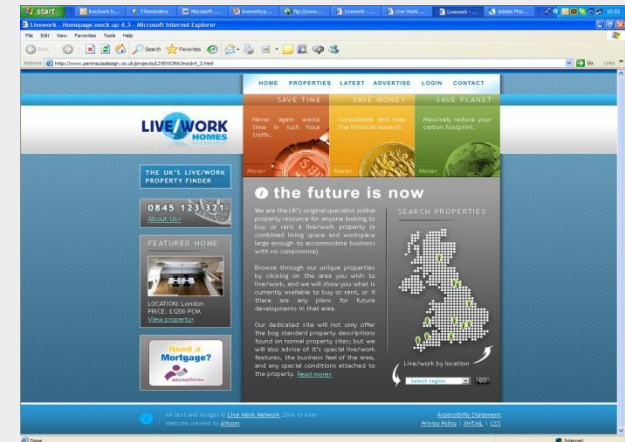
start | livework h... | Filemindes | Microsoft ... | livework... | ftp://www... | Livework - ... | Live Work ... | Livework - ... | Adobe Pho... | 10:33

Livework - Homepage mock up 4.3 - Microsoft Internet Explorer

File Edit View Favorites Tools Help

Back | Search | Favorites

Address http://www.peninsuladesign.co.uk/projects/LIVEWORK/mock4_3.html | Go | Links

HOME | PROPERTIES | LATEST | ADVERTISE | LOGIN | CONTACT

SAVE TIME
Never again waste time in rush hour traffic.
More>

SAVE MONEY
Consolidate and reap the financial rewards.
More>

SAVE PLANET
Massively reduce your carbon footprint.
More>

LIVE/WORK HOMES

THE UK'S LIVE/WORK PROPERTY FINDER

0845 123 321
About Us>

FEATURED HOME

LOCATION: London
PRICE: £1200 PCM
View property>

Need a Mortgage?
advantedge

the future is now

We are the UK's original specialist online property resource for anyone looking to buy or rent a live/work property (a combined living space and workspace large enough to accommodate business with no compromise).

Browse through our unique properties by clicking on the area you wish to live/work, and we will show you what is currently available to buy or rent, or if there are any plans for future developments in that area.

Our dedicated site will not only offer the bog standard property descriptions found on normal property sites; but we will also advise of it's special live/work features, the business feel of the area, and any special conditions attached to the property. Read more>

SEARCH PROPERTIES

Live/work by location

Select region | GO

All text and images © Live Work Network 20xx to date
Website created by Alltom

Accessibility Statement
Privacy Policy | XHTML | CSS

Done | Internet